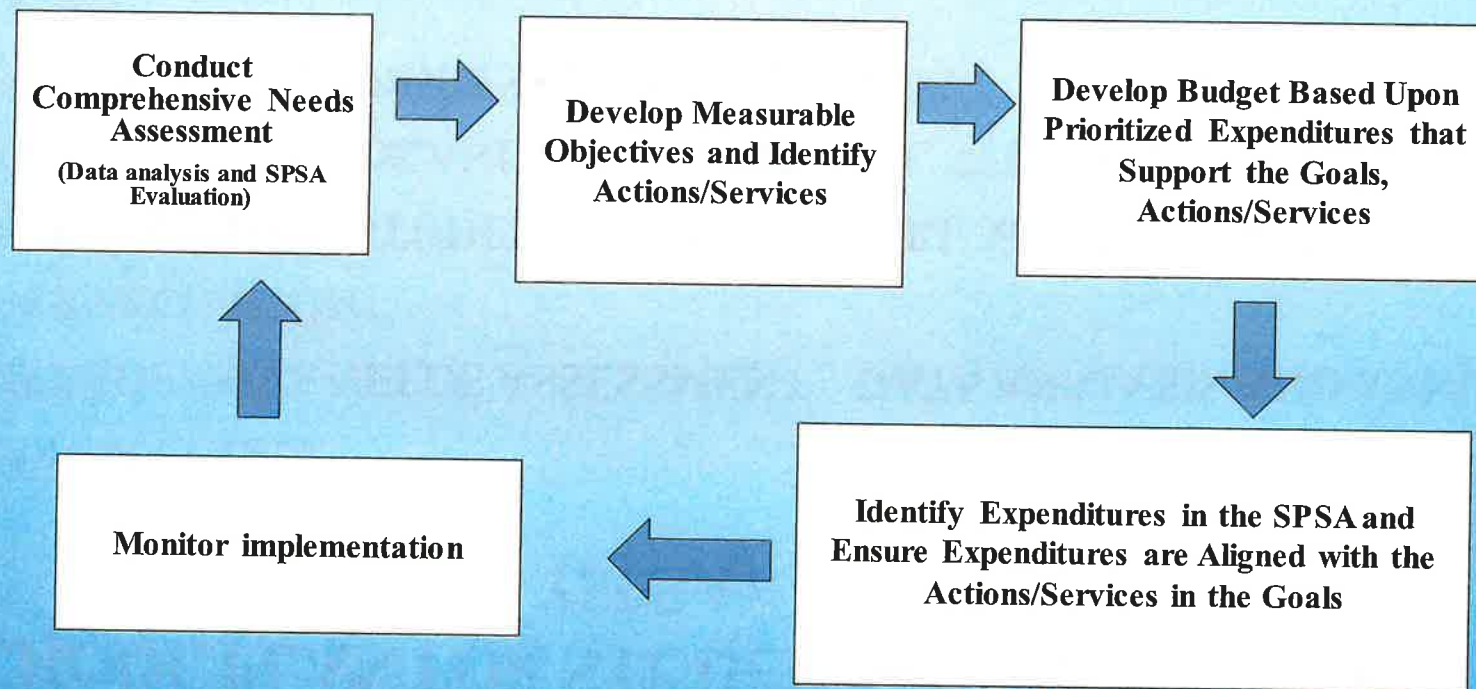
Conduct Comprehensive Needs Assessment
(Data analysis and SPSA Evaluation)

Develop Measurable Objectives and Identify Actions/Services

Develop Budget Based Upon Prioritized Expenditures that Support the Goals, Actions/Services

Identify Expenditures in the SPSA and Ensure Expenditures are Aligned with the Actions/Services in the Goals

Monitor implementation